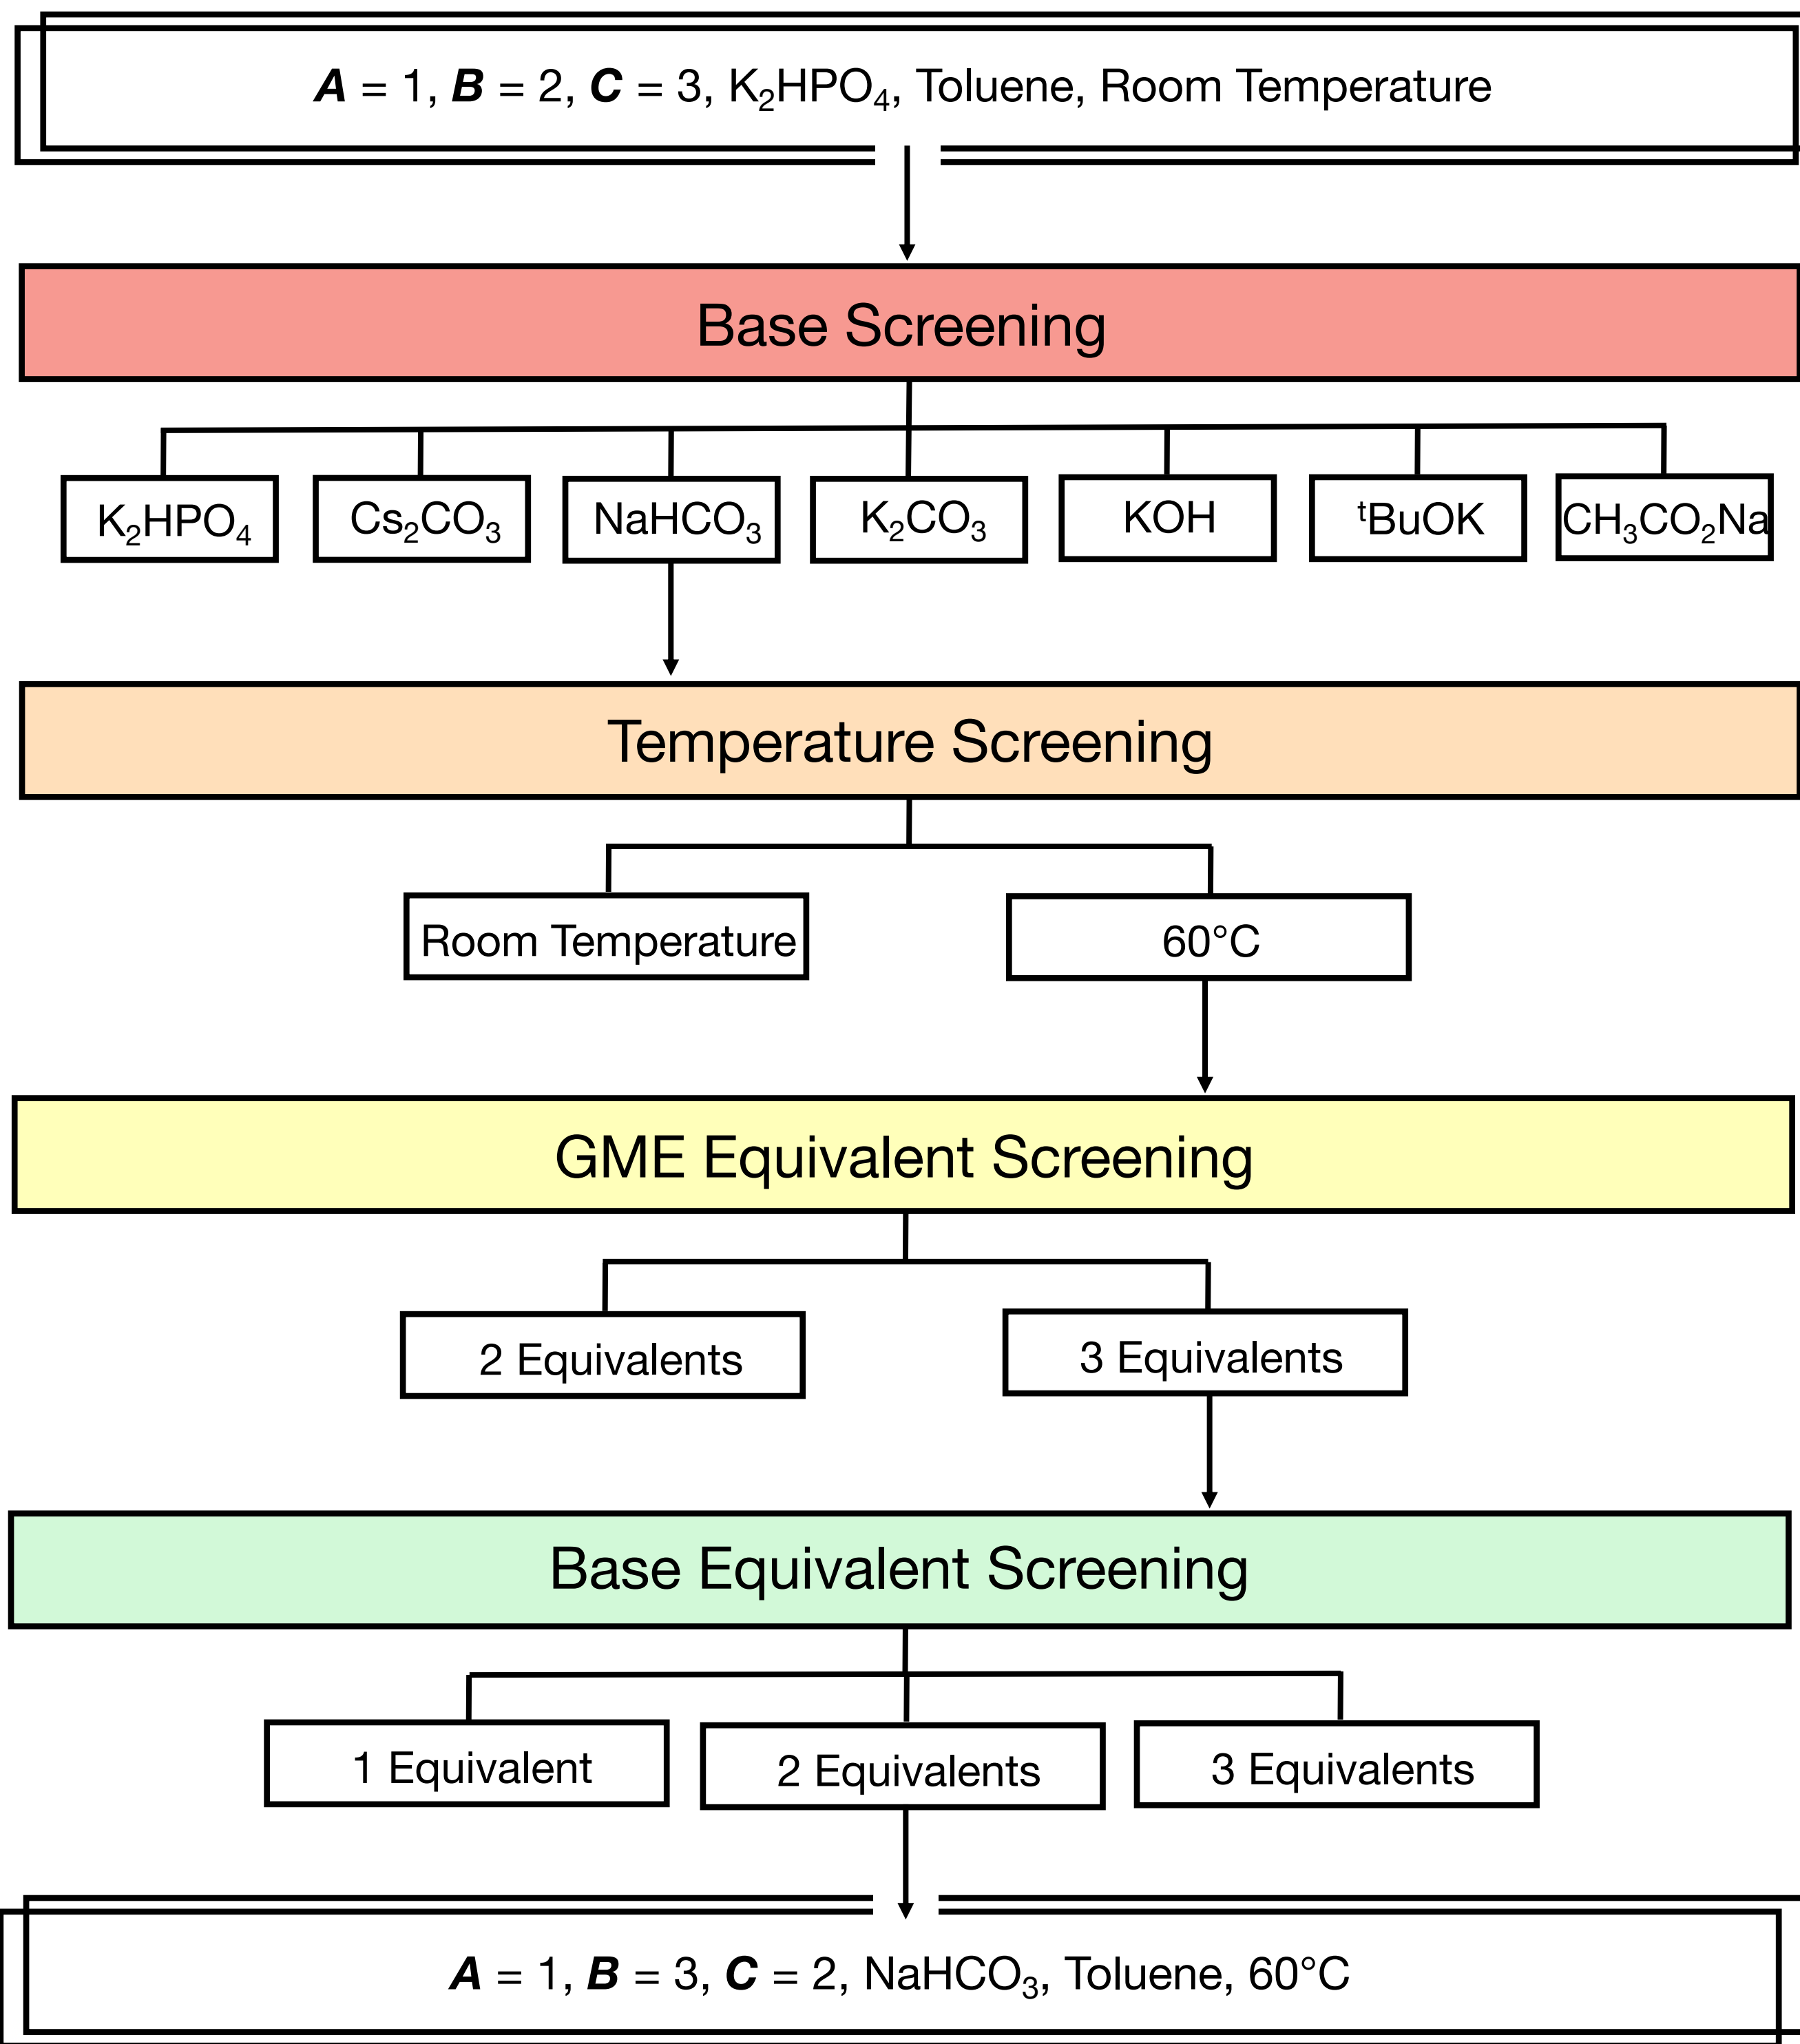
$A$ = 1, $B$ = 2, $C$ = 3, $K_2HPO_4$, Toluene, Room Temperature

Base Screening

$K_2HPO_4$

$Cs_2CO_3$

$NaHCO_3$

$K_2CO_3$

KOH

$^tBuOK$

$CH_3CO_2Na$

Temperature Screening

Room Temperature

60°C

GME Equivalent Screening

2 Equivalents

3 Equivalents

Base Equivalent Screening

1 Equivalent

2 Equivalents

3 Equivalents

$A$ = 1, $B$ = 3, $C$ = 2, $NaHCO_3$, Toluene, 60°C